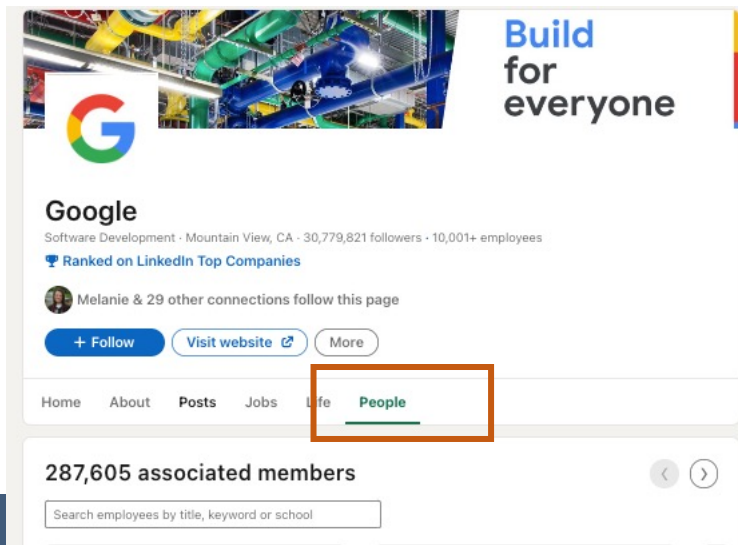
Build for everyone

G

Google

Software Development · Mountain View, CA · 30,779,821 followers · 10,001+ employees

Ranked on LinkedIn Top Companies

Melanie & 29 other connections follow this page

+ Follow Visit website More

Home About Posts Jobs Life People

287,605 associated members

Search employees by title, keyword or school